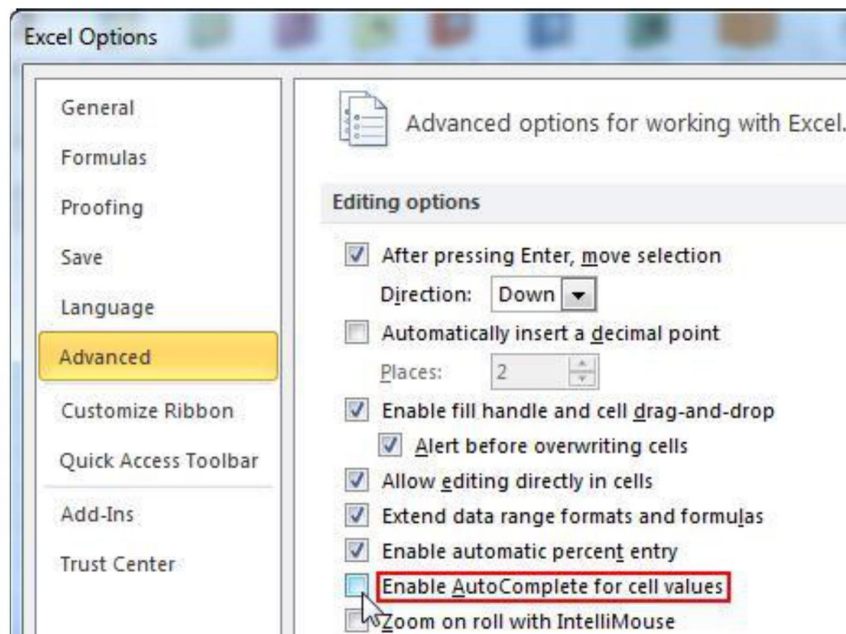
Excel Options

General

Formulas

Proofing

Save

Language

Advanced

Customize Ribbon

Quick Access Toolbar

Add-Ins

Trust Center

Advanced options for working with Excel.

Editing options

After pressing Enter, move selection

Direction: Down

Automatically insert a decimal point

Places: 2

Enable fill handle and cell drag-and-drop

Alert before overwriting cells

Allow editing directly in cells

Extend data range formats and formulas

Enable automatic percent entry

Enable AutoComplete for cell values

Zoom on roll with IntelliMouse